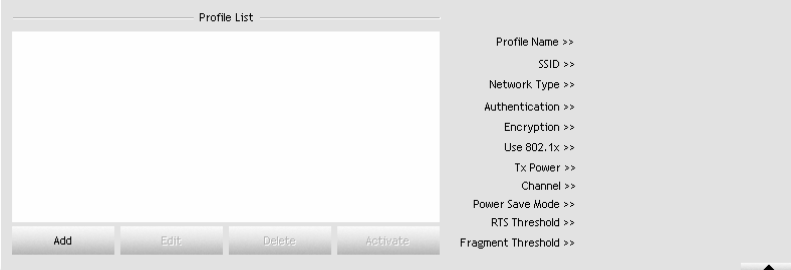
Profile List

Add
Edit
Delete
Activate

Profile Name >>
SSID >>
Network Type >>
Authentication >>
Encryption >>
Use 802.1x >>
Tx Power >>
Channel >>
Power Save Mode >>
RTS Threshold >>
Fragment Threshold >>